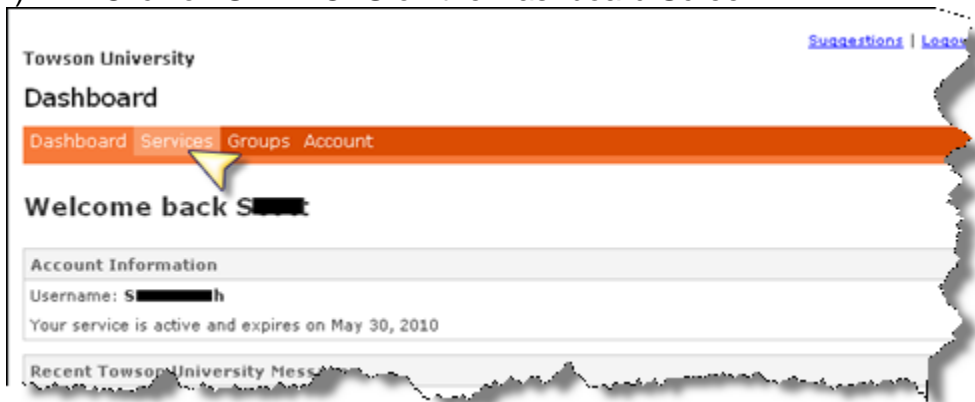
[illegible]

Suggestions | Logo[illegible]

Towson University

Dashboard

Dashboard Services Groups Account

Welcome back S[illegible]t

Account Information

Username: S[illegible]h

Your service is active and expires on May 30, 2010

Recent Towson University Mess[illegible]